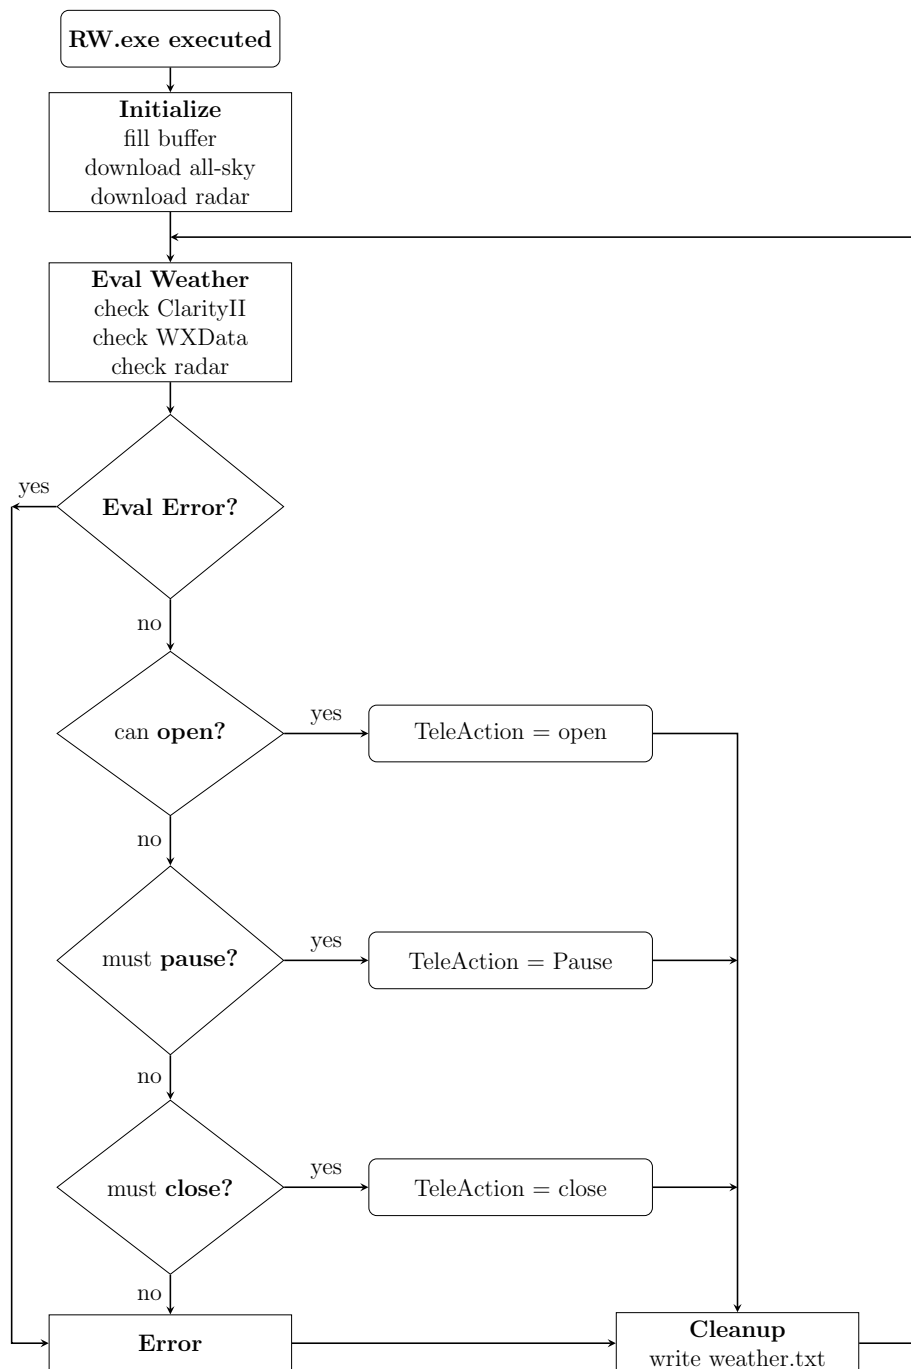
RW.exe executed

Initialize
fill buffer
download all-sky
download radar

Eval Weather
check ClarityII
check WXData
check radar

yes

Eval Error?

no

can open?

yes

TeleAction = open

no

must pause?

yes

TeleAction = Pause

no

must close?

yes

TeleAction = close

no

Error

Cleanup
write weather.txt